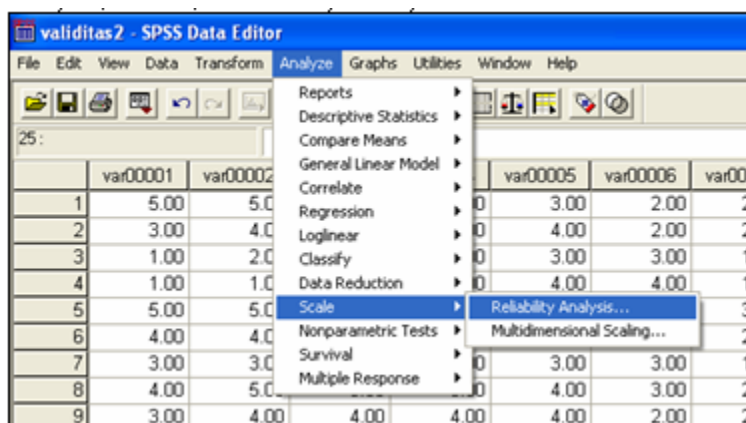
validitas2 - SPSS Data Editor

File Edit View Data Transform Analyze Graphs Utilities Window Help

25 :

Reports
Descriptive Statistics
Compare Means
General Linear Model
Correlate
Regression
Loglinear
Classify
Data Reduction
Scale
Nonparametric Tests
Survival
Multiple Response

Reliability Analysis...
Multidimensional Scaling...

| | var00001 | var0002 | | var00005 | var00006 | var0 |
|---|---|---|---|---|---|---|
| 1 | 5.00 | 5.0 | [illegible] | 3.00 | 2.00 | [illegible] |
| 2 | 3.00 | 4.0 | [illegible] | 4.00 | 2.00 | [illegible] |
| 3 | 1.00 | 2.0 | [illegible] | 3.00 | 3.00 | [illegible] |
| 4 | 1.00 | 1.0 | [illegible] | 4.00 | 4.00 | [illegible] |
| 5 | 5.00 | 5.0 | | | | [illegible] |
| 6 | 4.00 | 4.0 | | | | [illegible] |
| 7 | 3.00 | 3.0 | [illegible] | 3.00 | 3.00 | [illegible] |
| 8 | 4.00 | 5.0 | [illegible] | 4.00 | 3.00 | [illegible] |
| 9 | 3.00 | 4.00 | 4.00 4.00 | 4.00 | 2.00 | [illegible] |